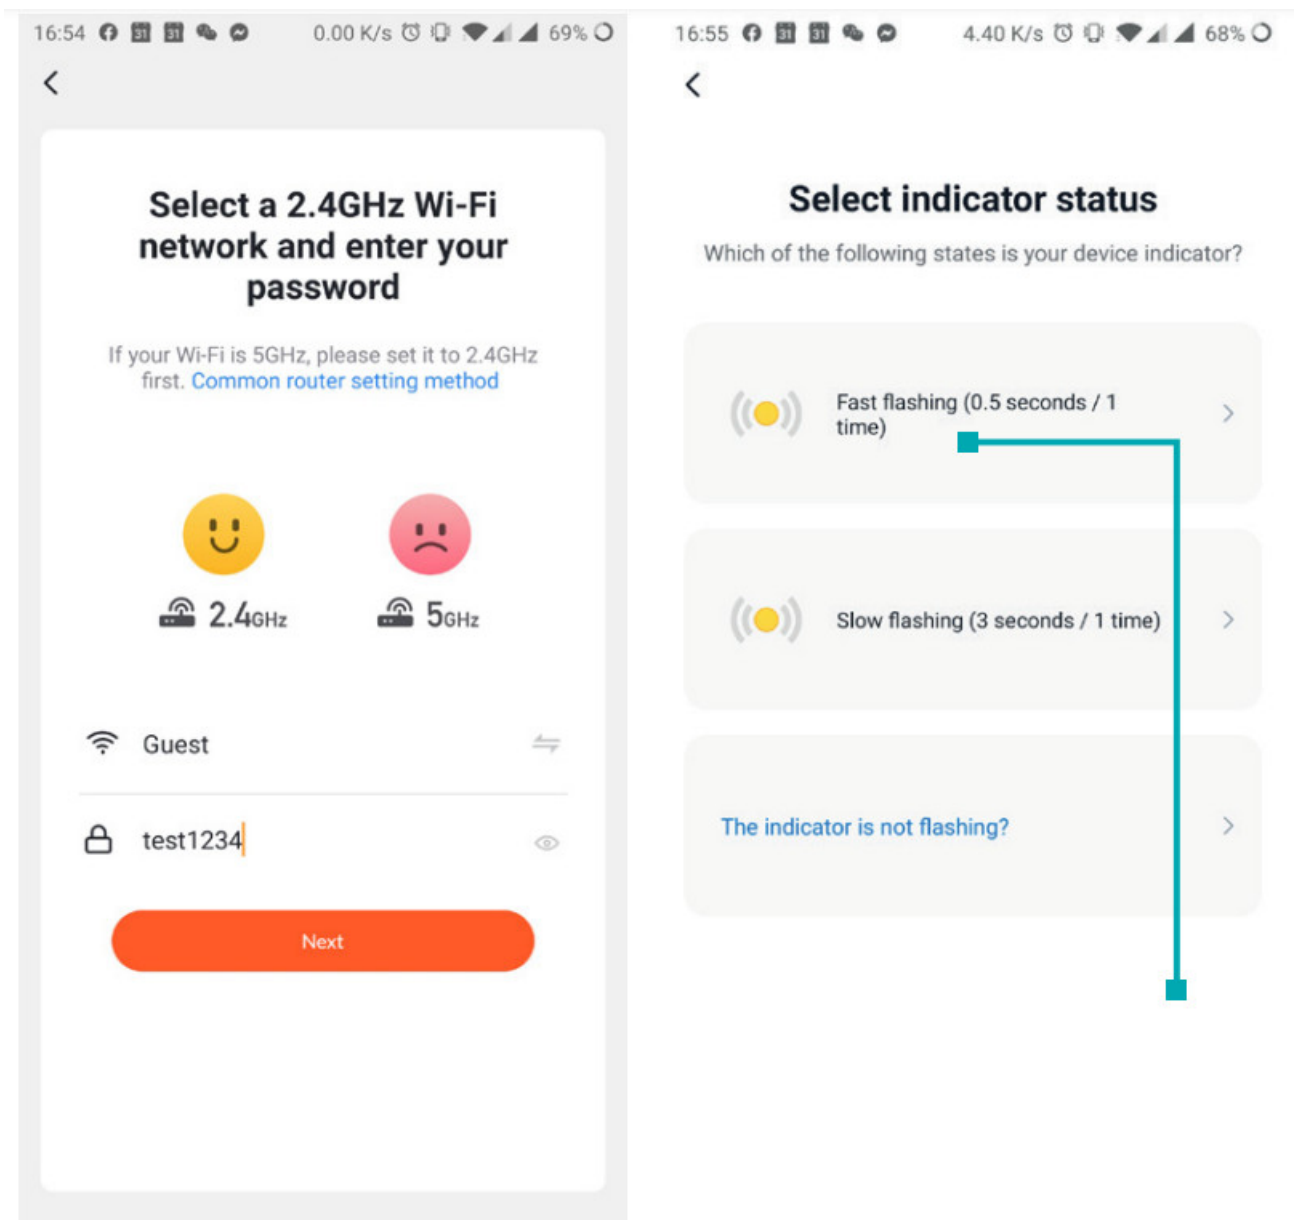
16:54 0.00 K/s 69%

Select a 2.4GHz Wi-Fi network and enter your password

If your Wi-Fi is 5GHz, please set it to 2.4GHz first. Common router setting method

2.4GHz

5GHz

Guest

test1234

Next

16:55 4.40 K/s 68%

Select indicator status

Which of the following states is your device indicator?

Fast flashing (0.5 seconds / 1 time)

Slow flashing (3 seconds / 1 time)

The indicator is not flashing?